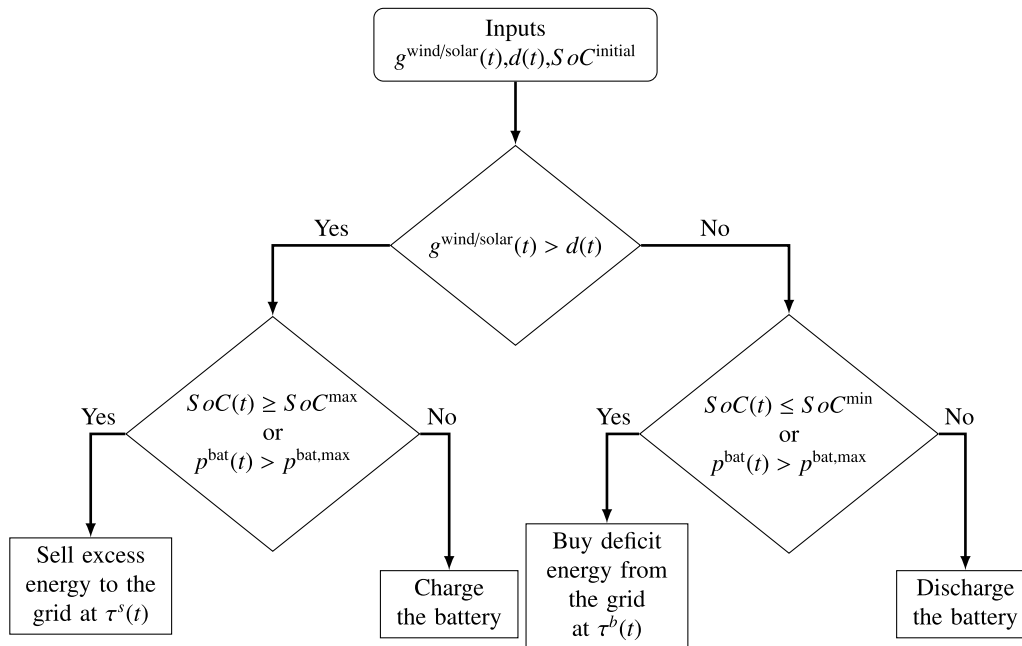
Inputs
$g^{\text{wind/solar}}(t), d(t), SoC^{\text{initial}}$

Yes

$g^{\text{wind/solar}}(t) > d(t)$

No

Yes

$SoC(t) \geq SoC^{\max}$
or
$p^{\text{bat}}(t) > p^{\text{bat,max}}$

No

Yes

$SoC(t) \leq SoC^{\min}$
or
$p^{\text{bat}}(t) > p^{\text{bat,max}}$

No

Sell excess energy to the grid at $\tau^{s}(t)$

Charge the battery

Buy deficit energy from the grid at $\tau^{b}(t)$

Discharge the battery